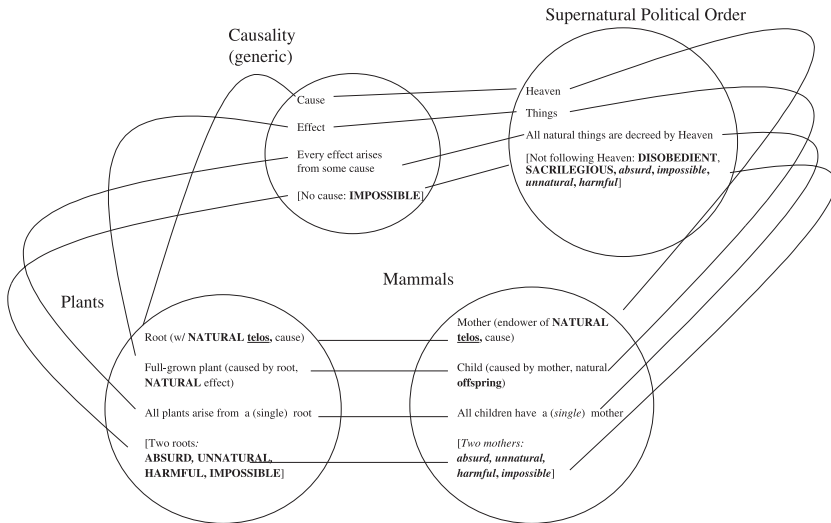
Supernatural Political Order

Causality (generic)

Cause

Effect

Every effect arises from some cause

[No cause: **IMPOSSIBLE**]

Heaven

Things

All natural things are decreed by Heaven

[Not following Heaven: **DISOBEDIENT**, **SACRILEGIOUS**, ***absurd***, ***impossible***, ***unnatural***, ***harmful***]

Mammals

Plants

Root (w/ **NATURAL** **telos**, cause)

Full-grown plant (caused by root, **NATURAL** effect)

All plants arise from a (single) root

[Two roots: **ABSURD**, **UNNATURAL**, **HARMFUL**, **IMPOSSIBLE**]

Mother (endower of **NATURAL** **telos**, cause)

Child (caused by mother, natural **offspring**)

All children have a (*single*) mother

[*Two mothers:* ***absurd***, ***unnatural***, ***harmful***, ***impossible***]